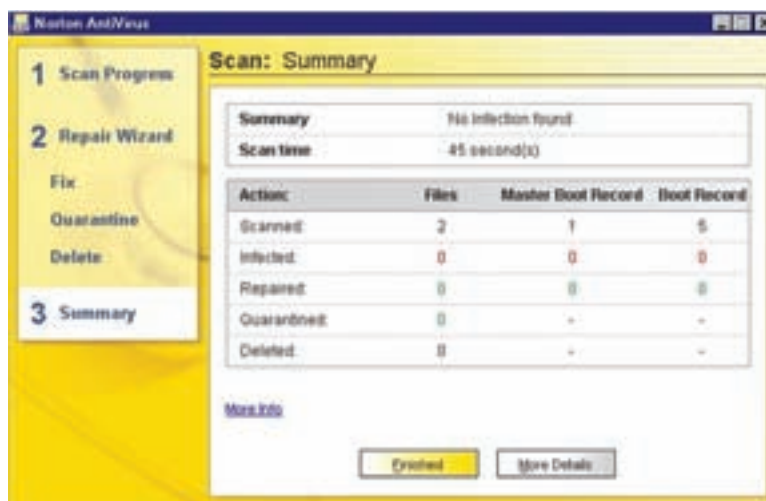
Norton AntiVirus

1 Scan Progress

2 Repair Wizard

Fix

Quarantine

Delete

3 Summary

Scan: Summary

| Summary | No infection found |
|---|---|
| Scan time | 45 second(s) |

| Action: | Files | Master Boot Record | Boot Record |
|---|---|---|---|
| Scanned: | 2 | 1 | 5 |
| Infected: | 0 | 0 | 0 |
| Repaired: | 0 | 0 | 0 |
| Quarantined: | 0 | - | - |
| Deleted: | 0 | - | - |

More Info

Finished

More Details